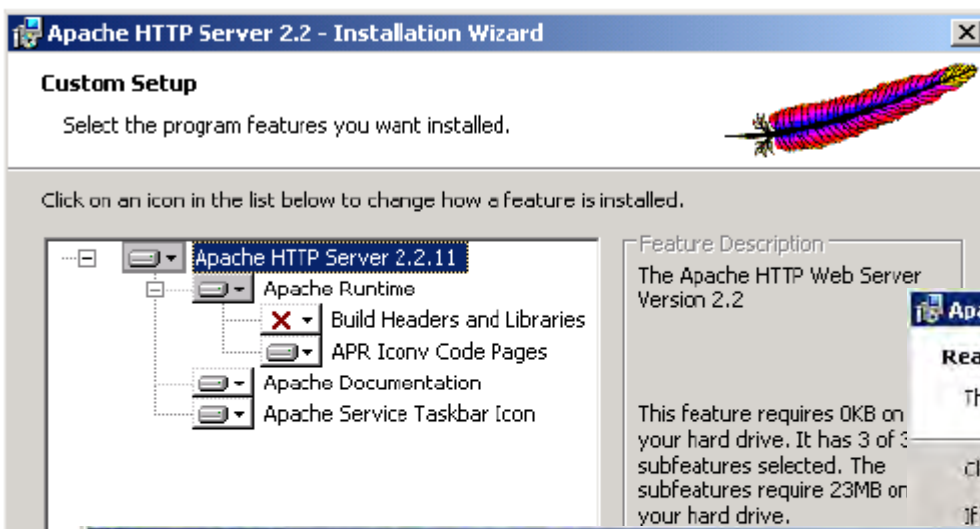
Apache HTTP Server 2.2 - Installation Wizard

Custom Setup

Select the program features you want installed.

Click on an icon in the list below to change how a feature is installed.

Apache HTTP Server 2.2.11
Apache Runtime
Build Headers and Libraries
APR Iconv Code Pages
Apache Documentation
Apache Service Taskbar Icon

Feature Description

The Apache HTTP Web Server Version 2.2

This feature requires 0KB on your hard drive. It has 3 of 3 subfeatures selected. The subfeatures require 23MB on your hard drive.

Apa
Rea
Th
Cl
If